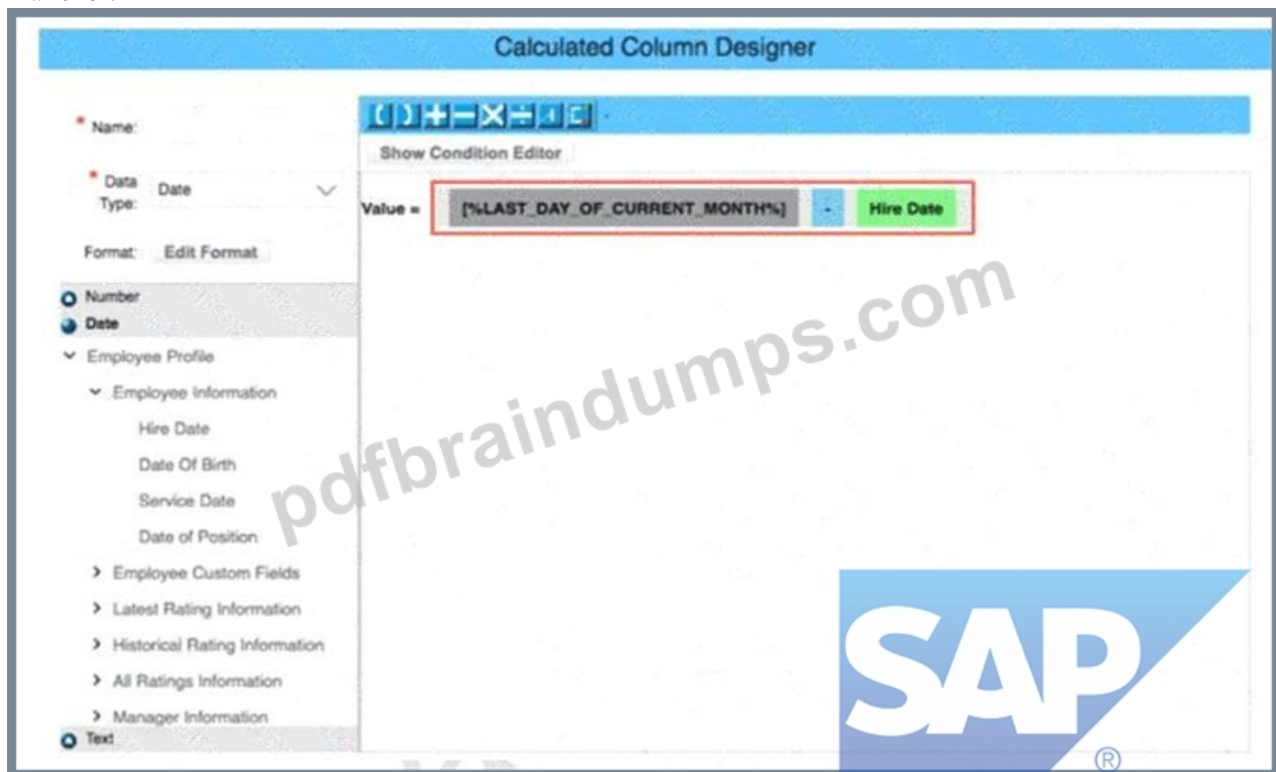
Calculated Column Designer

* Name:

* Data Type: Date

Format: Edit Format

Number
Date
Employee Profile
Employee Information
Hire Date
Date Of Birth
Service Date
Date of Position
Employee Custom Fields
Latest Rating Information
Historical Rating Information
All Ratings Information
Manager Information
Text

( ) + − × ÷

Show Condition Editor

Value = [%LAST_DAY_OF_CURRENT_MONTH%] - Hire Date

pdfbraindumps.com

SAP
®